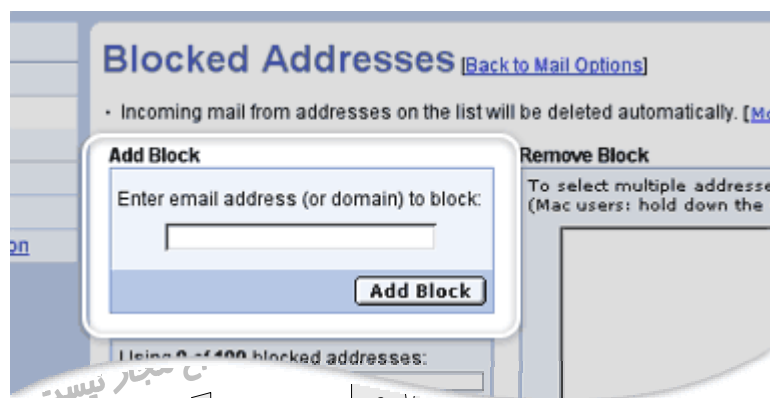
Blocked Addresses [Back to Mail Options]

· Incoming mail from addresses on the list will be deleted automatically. [Mo

Add Block

Enter email address (or domain) to block:

Add Block

Remove Block

To select multiple addresse
(Mac users: hold down the

on

Using 0 of 100 blocked addresses:

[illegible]